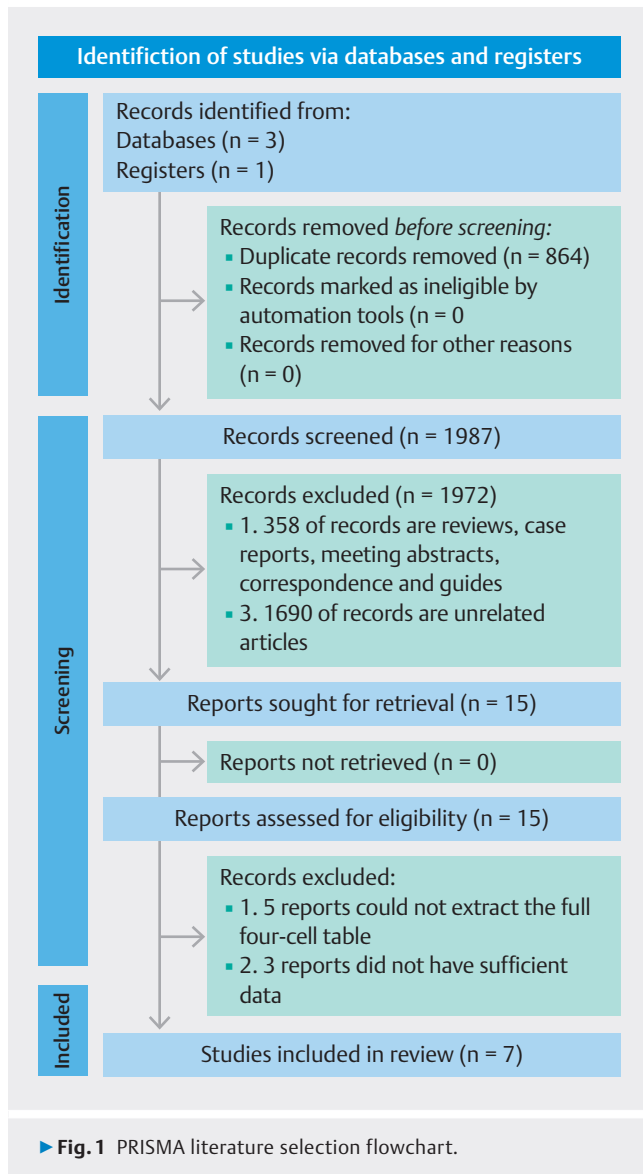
Identifiction of studies via databases and registers

Identification

Records identified from:
Databases (n = 3)
Registers (n = 1)

Records removed *before screening:*
- Duplicate records removed (n = 864)
- Records marked as ineligible by automation tools (n = 0
- Records removed for other reasons (n = 0)

Screening

Records screened (n = 1987)

Records excluded (n = 1972)
- 1. 358 of records are reviews, case reports, meeting abstracts, correspondence and guides
- 3. 1690 of records are unrelated articles

Reports sought for retrieval (n = 15)

Reports not retrieved (n = 0)

Reports assessed for eligibility (n = 15)

Records excluded:
- 1. 5 reports could not extract the full four-cell table
- 2. 3 reports did not have sufficient data

Included

Studies included in review (n = 7)

▶ Fig. 1 PRISMA literature selection flowchart.